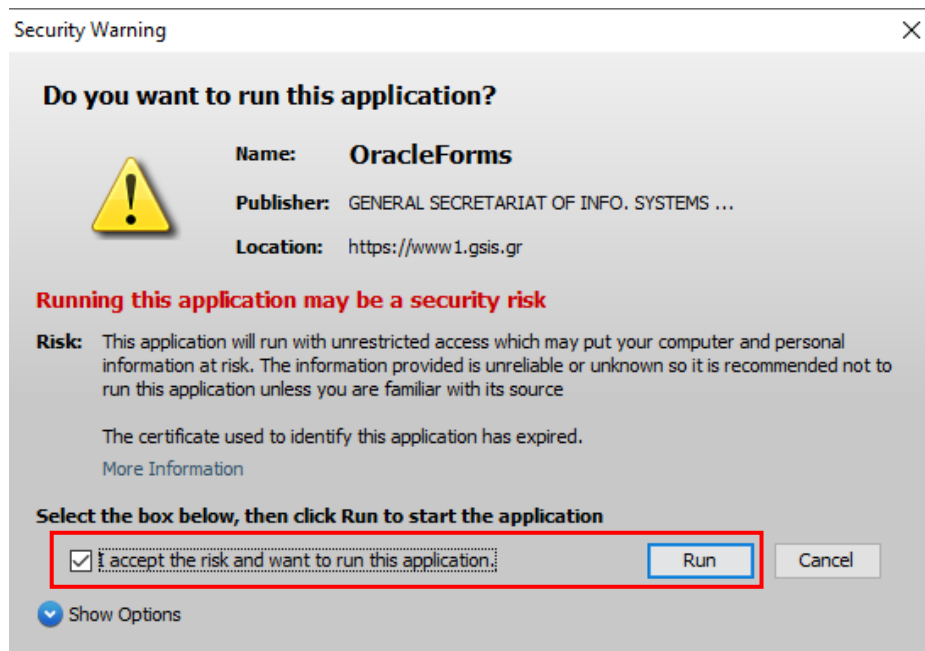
Security Warning

Do you want to run this application?

Name: OracleForms

Publisher: GENERAL SECRETARIAT OF INFO. SYSTEMS ...

Location: https://www1.gsis.gr

Running this application may be a security risk

Risk: This application will run with unrestricted access which may put your computer and personal information at risk. The information provided is unreliable or unknown so it is recommended not to run this application unless you are familiar with its source

The certificate used to identify this application has expired.

More Information

Select the box below, then click Run to start the application

I accept the risk and want to run this application.

Run

Cancel

Show Options